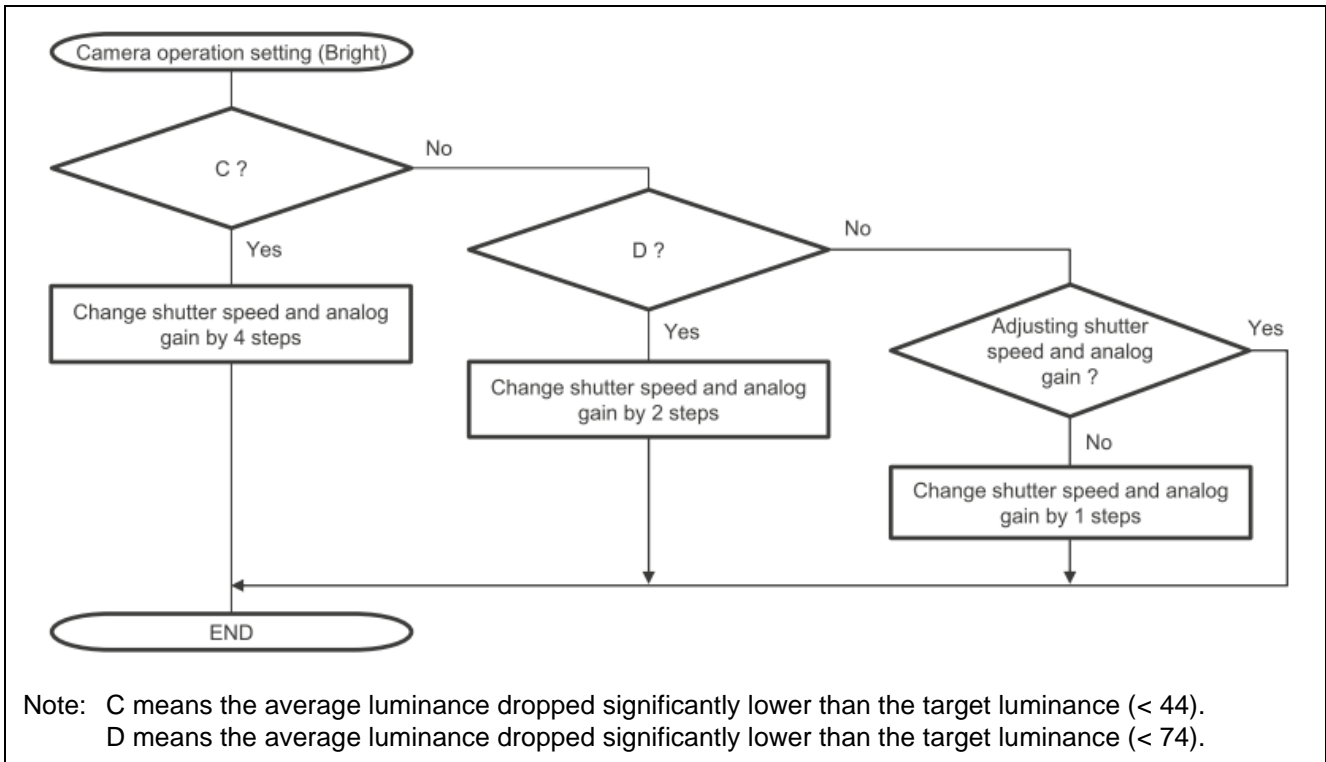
Camera operation setting (Bright)

C ?

No

Yes

Change shutter speed and analog gain by 4 steps

D ?

No

Yes

Change shutter speed and analog gain by 2 steps

Adjusting shutter speed and analog gain ?

Yes

No

Change shutter speed and analog gain by 1 steps

END

Note: C means the average luminance dropped significantly lower than the target luminance (< 44).
D means the average luminance dropped significantly lower than the target luminance (< 74).